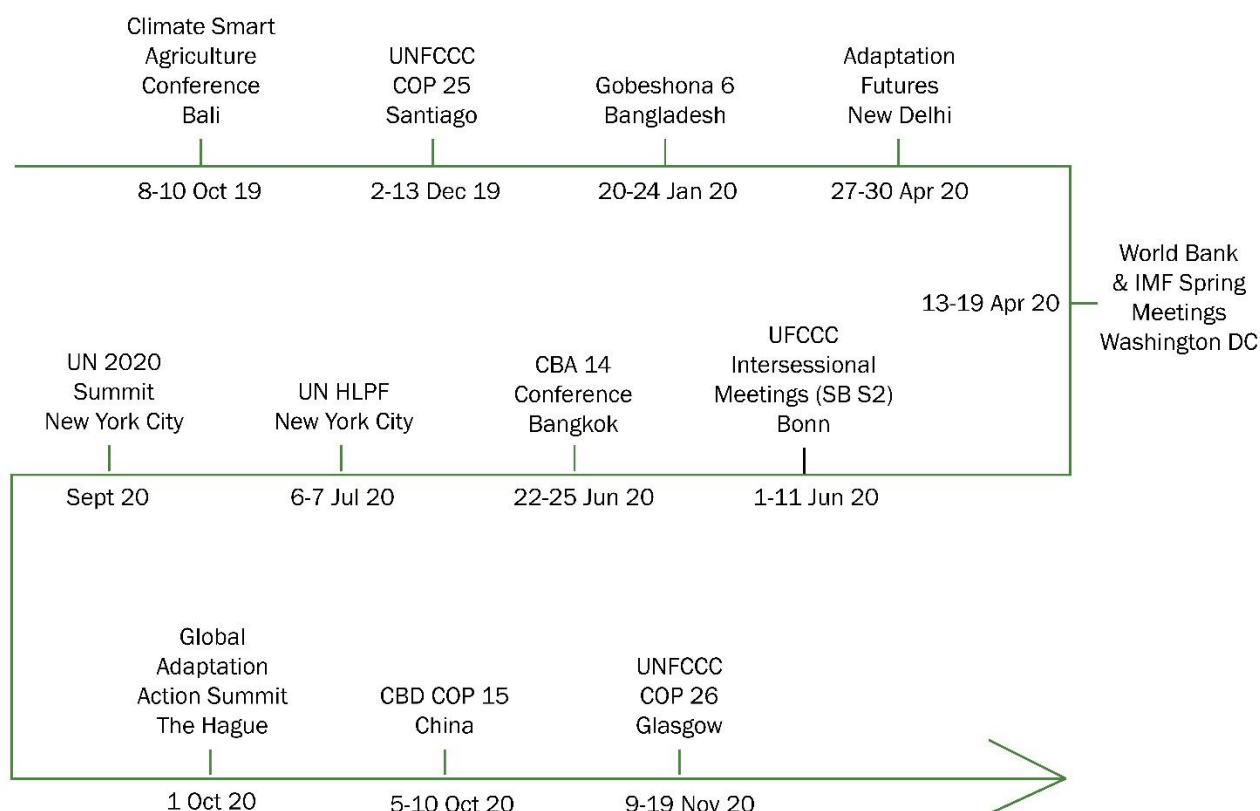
Climate Smart Agriculture Conference Bali

8-10 Oct 19

UNFCCC COP 25 Santiago

2-13 Dec 19

Gobeshona 6 Bangladesh

20-24 Jan 20

Adaptation Futures New Delhi

27-30 Apr 20

13-19 Apr 20

World Bank & IMF Spring Meetings Washington DC

UN 2020 Summit New York City

Sept 20

UN HLPF New York City

6-7 Jul 20

CBA 14 Conference Bangkok

22-25 Jun 20

UFCCC Intersessional Meetings (SB S2) Bonn

1-11 Jun 20

Global Adaptation Action Summit The Hague

1 Oct 20

CBD COP 15 China

5-10 Oct 20

UNFCCC COP 26 Glasgow

9-19 Nov 20